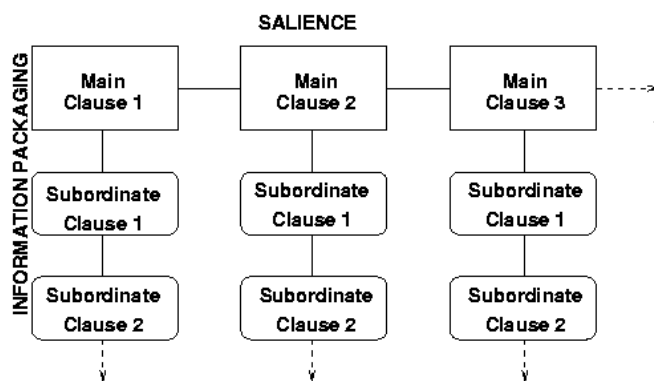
SALIENCE

INFORMATION PACKAGING

Main Clause 1

Main Clause 2

Main Clause 3

Subordinate Clause 1

Subordinate Clause 1

Subordinate Clause 1

Subordinate Clause 2

Subordinate Clause 2

Subordinate Clause 2